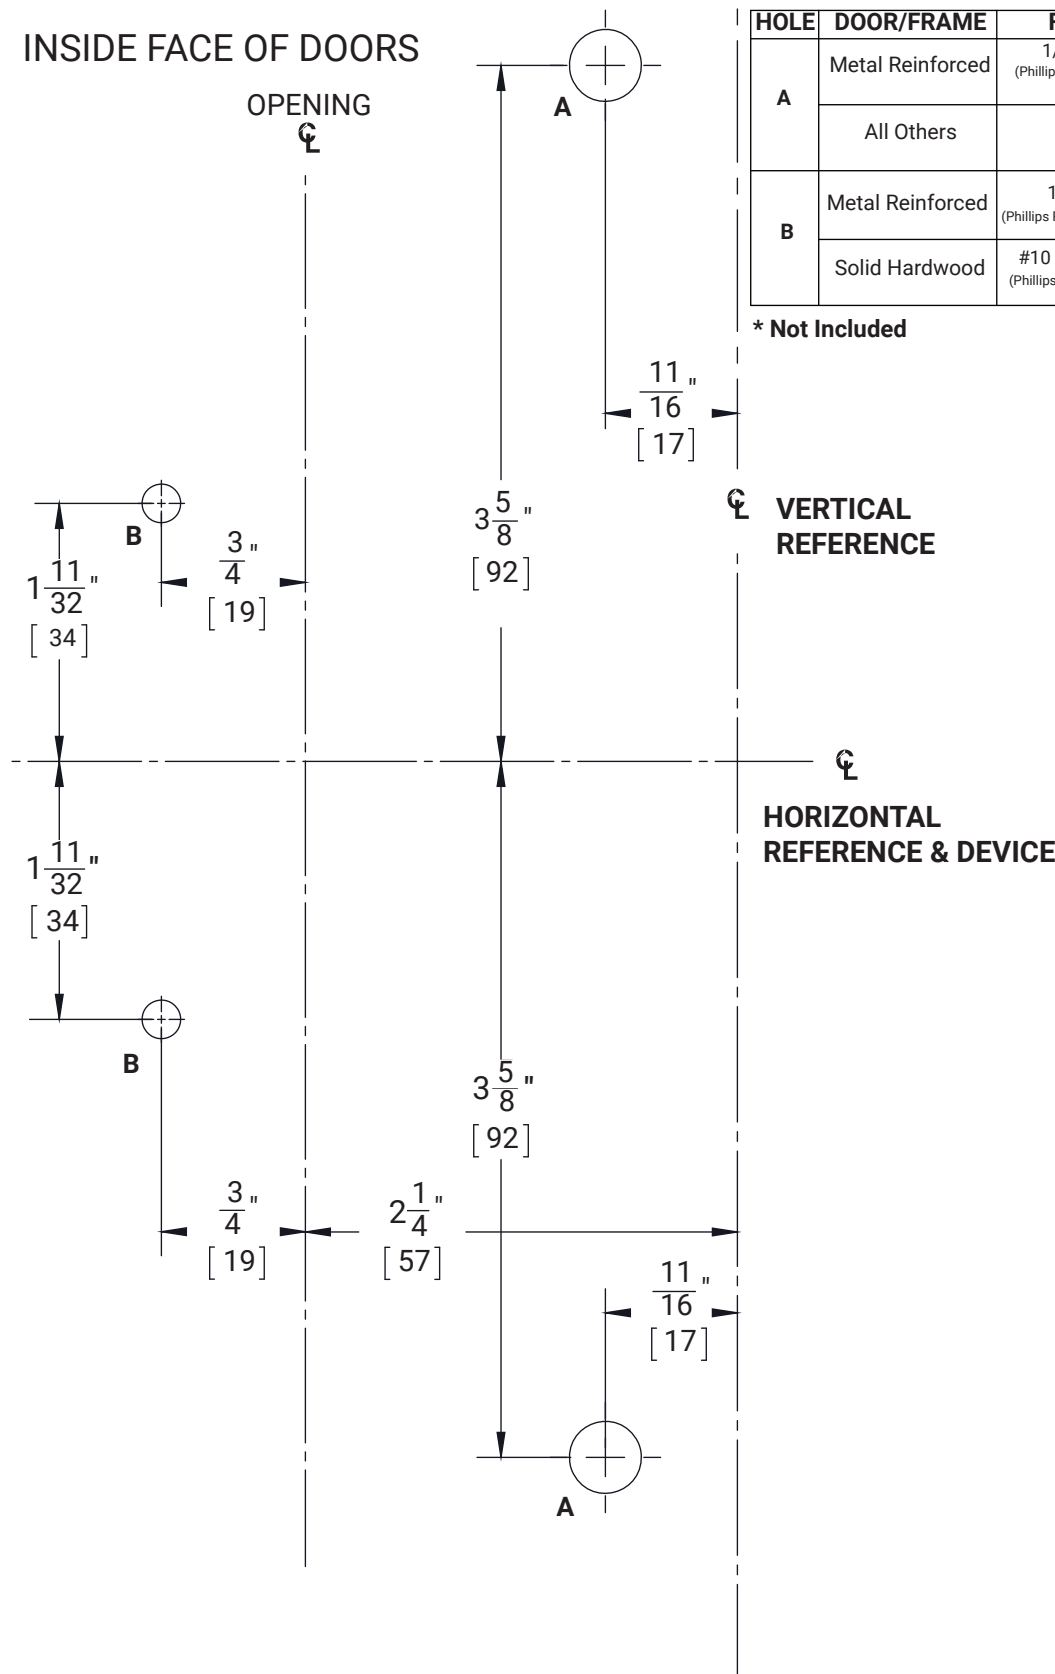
INSIDE FACE OF DOORS

OPENING
℄

A

| HOLE | DOOR/FRAME | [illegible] |
|---|---|---|
| A | Metal Reinforced | 1/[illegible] (Phillip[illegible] |
| A | All Others | |
| B | Metal Reinforced | 1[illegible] (Phillips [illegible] |
| B | Solid Hardwood | #10 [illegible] (Phillips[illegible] |

* Not Included

$\frac{11}{16}$"
[17]

℄ VERTICAL REFERENCE

B

$1\frac{11}{32}$"
[34]

$\frac{3}{4}$"
[19]

$3\frac{5}{8}$"
[92]

℄

HORIZONTAL REFERENCE & DEVICE

$1\frac{11}{32}$"
[34]

B

$3\frac{5}{8}$"
[92]

$\frac{3}{4}$"
[19]

$2\frac{1}{4}$"
[57]

$\frac{11}{16}$"
[17]

A